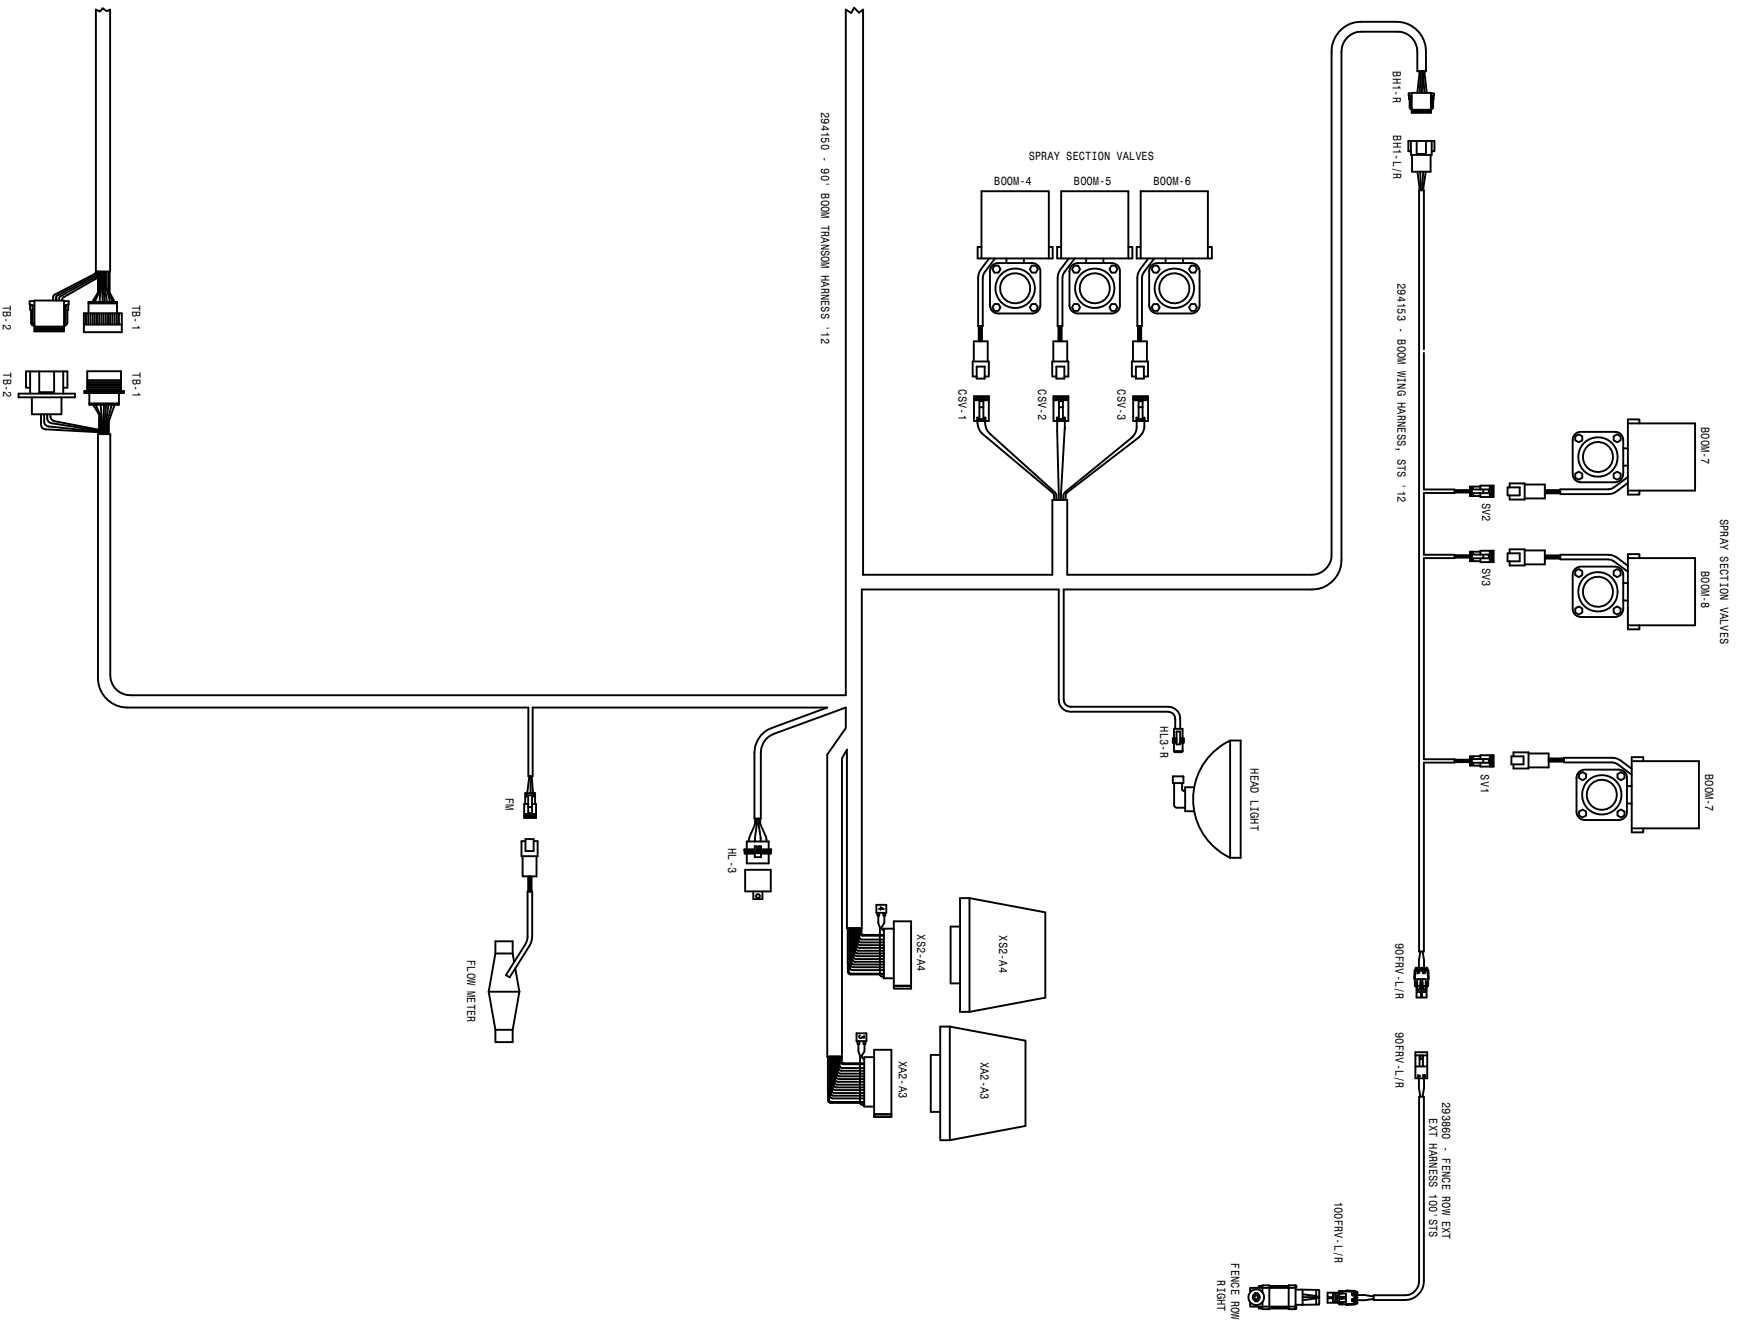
TB-2
TB-1
TB-2
TB-1

294150 - 90' BOOM TRANSOM HARNESS '12

SPRAY SECTION VALVES
BOOM-4
BOOM-5
BOOM-6
CSV-1
CSV-2
CSV-3

BH1-R
BH1-L/R

294153 - BOOM WING HARNESS, STS '12

BOOM-7
SV2
SPRAY SECTION VALVES
BOOM-8
SV3
SV1
BOOM-7

HL3-R
HEAD LIGHT

FM
FLOW METER
HL-3

XS2-A4
XS2-A4
XA2-A3
XA2-A3

90FRV-L/R
90FRV-L/R
293860 - FENCE ROW EXT
EXT HARNESS 100'STS
100FRV-L/R
FENCE ROW
RIGHT